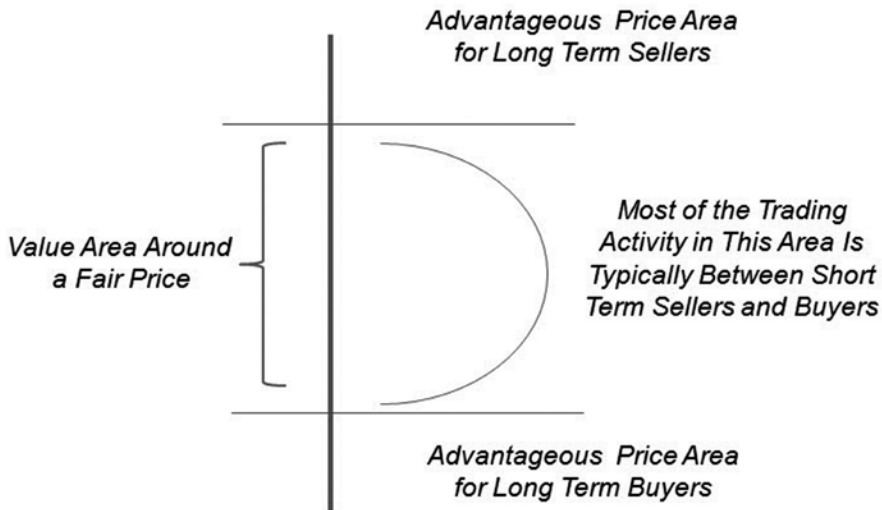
Advantageous Price Area for Long Term Sellers

Value Area Around a Fair Price

Most of the Trading Activity in This Area Is Typically Between Short Term Sellers and Buyers

Advantageous Price Area for Long Term Buyers